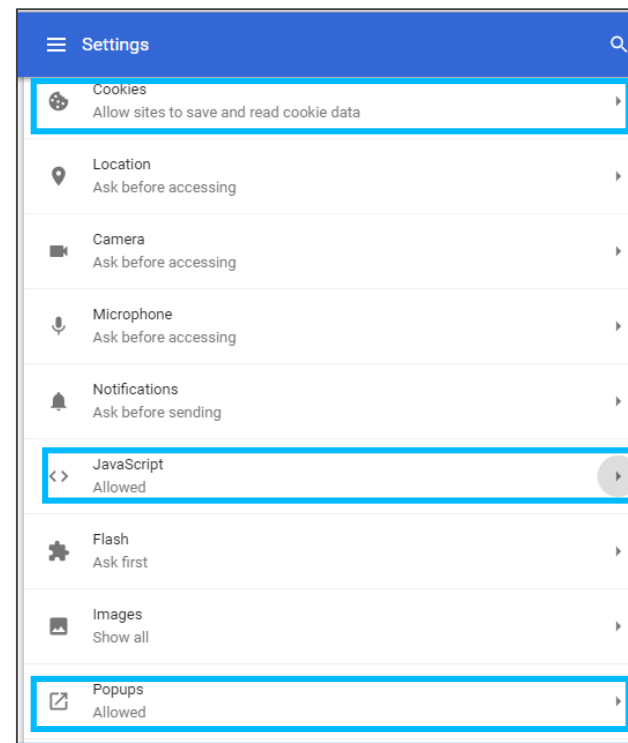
Settings

Cookies
Allow sites to save and read cookie data

Location
Ask before accessing

Camera
Ask before accessing

Microphone
Ask before accessing

Notifications
Ask before sending

JavaScript
Allowed

Flash
Ask first

Images
Show all

Popups
Allowed